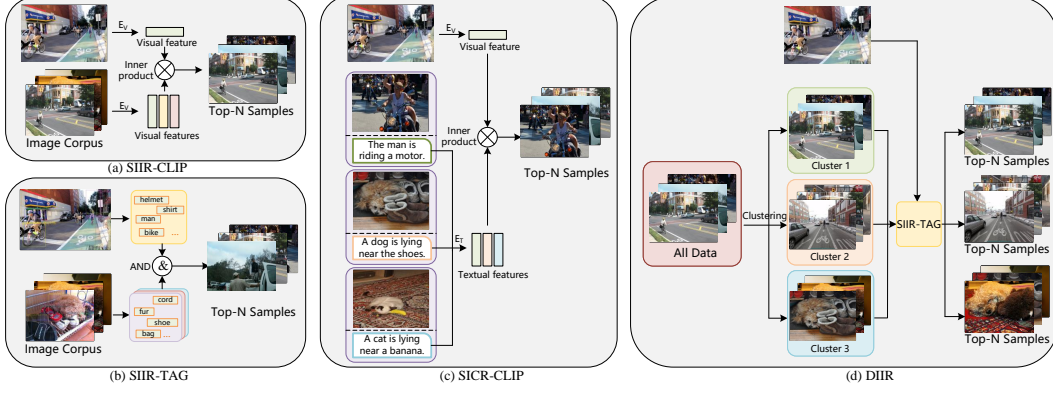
$E_V$
Visual feature
Inner product
Top-N Samples
$E_V$
Visual features
Image Corpus
(a) SIIR-CLIP

helmet
shirt
man
bike
...
AND
&
Top-N Samples
cord
fur
shoe
bag
...
Image Corpus
(b) SIIR-TAG

$E_V$
Visual feature
The man is riding a motor.
Inner product
Top-N Samples
A dog is lying near the shoes.
$E_T$
Textual features
A cat is lying near a banana.
(c) SICR-CLIP

Cluster 1
Top-N Samples
All Data
Clustering
Cluster 2
SIIR-TAG
Top-N Samples
Cluster 3
Top-N Samples
(d) DIIR